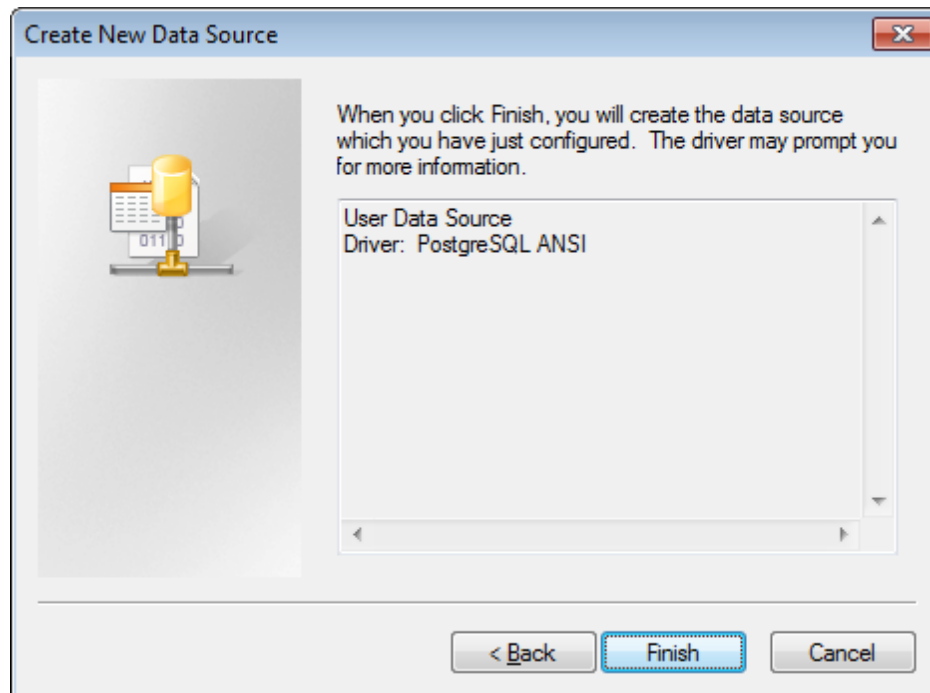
Create New Data Source

When you click Finish, you will create the data source which you have just configured. The driver may prompt you for more information.

User Data Source
Driver: PostgreSQL ANSI

< Back
Finish
Cancel